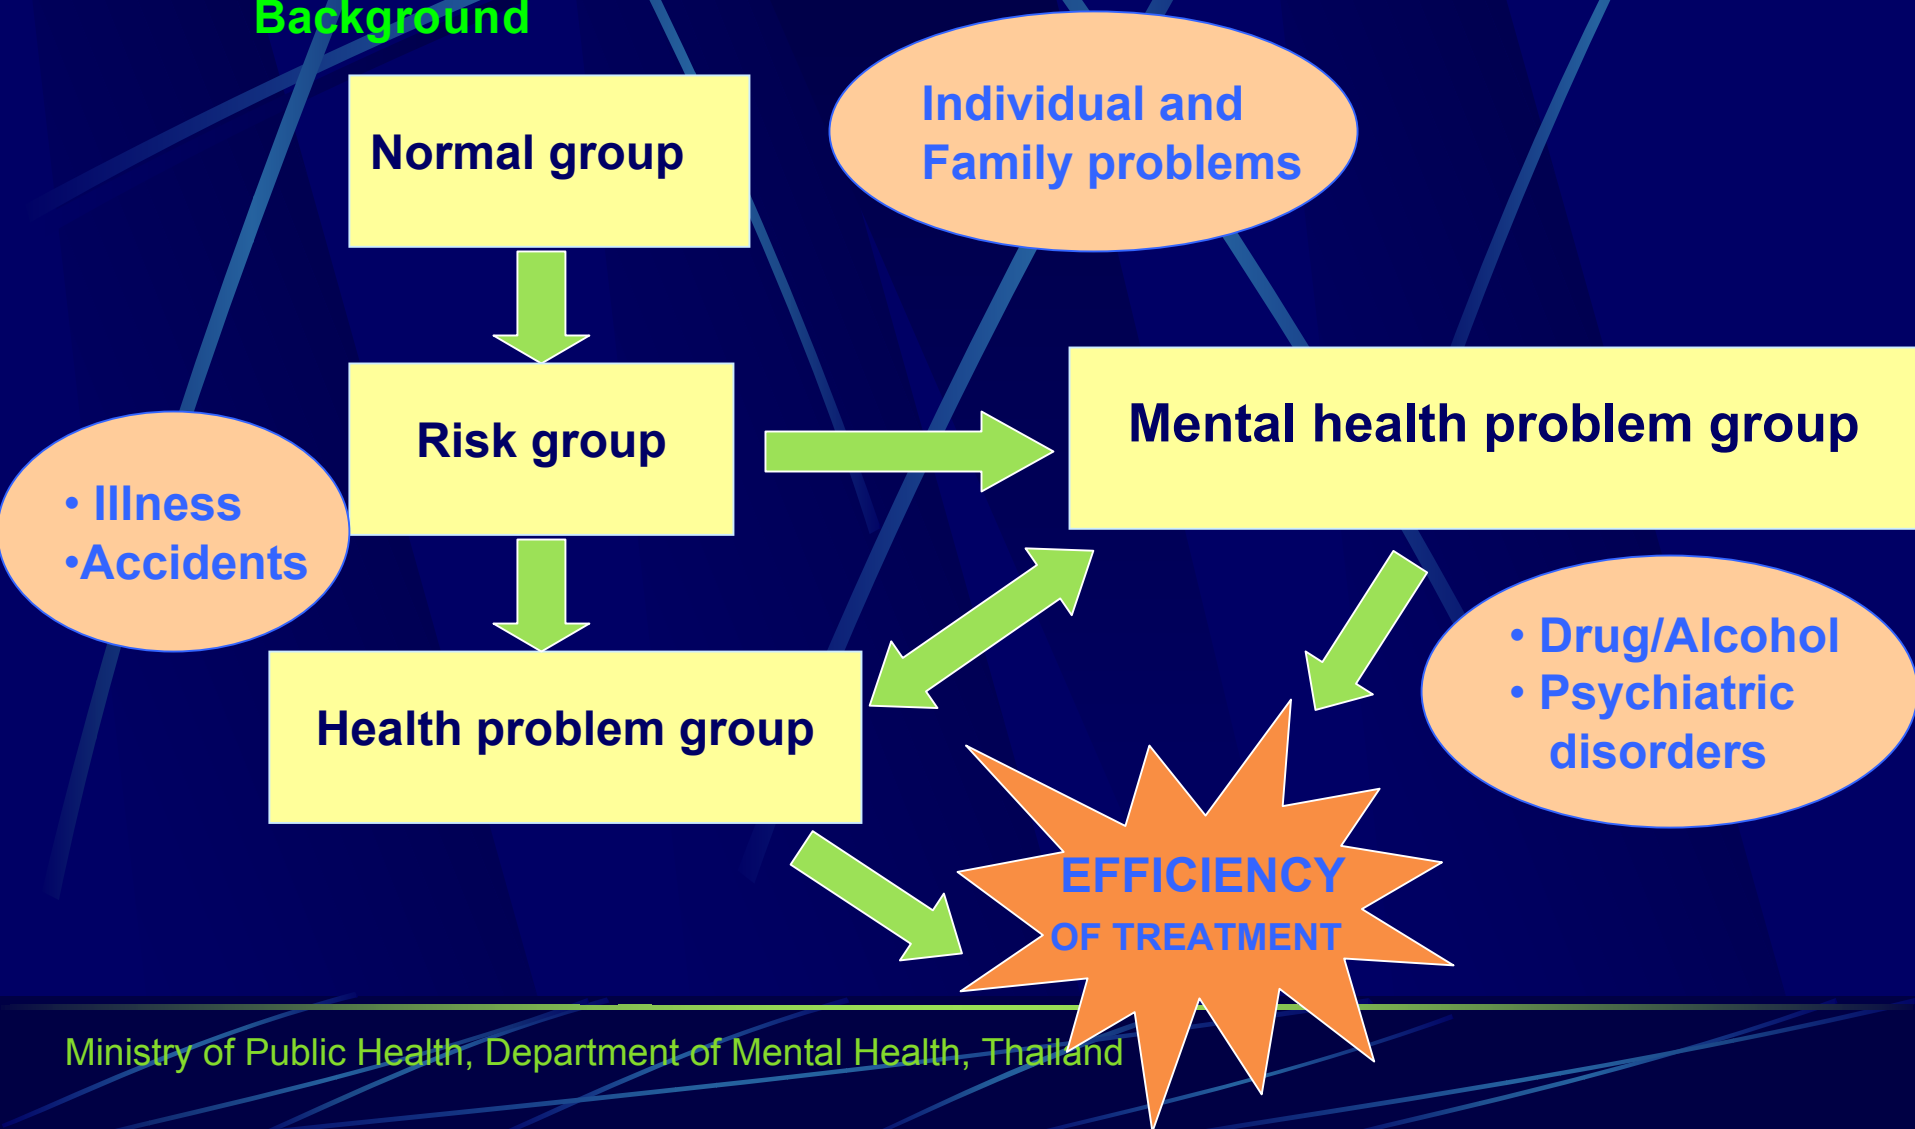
Background

Normal group

Individual and Family problems

Risk group

Mental health problem group

• Illness
•Accidents

Health problem group

• Drug/Alcohol
• Psychiatric disorders

EFFICIENCY
OF TREATMENT

Ministry of Public Health, Department of Mental Health, Thailand